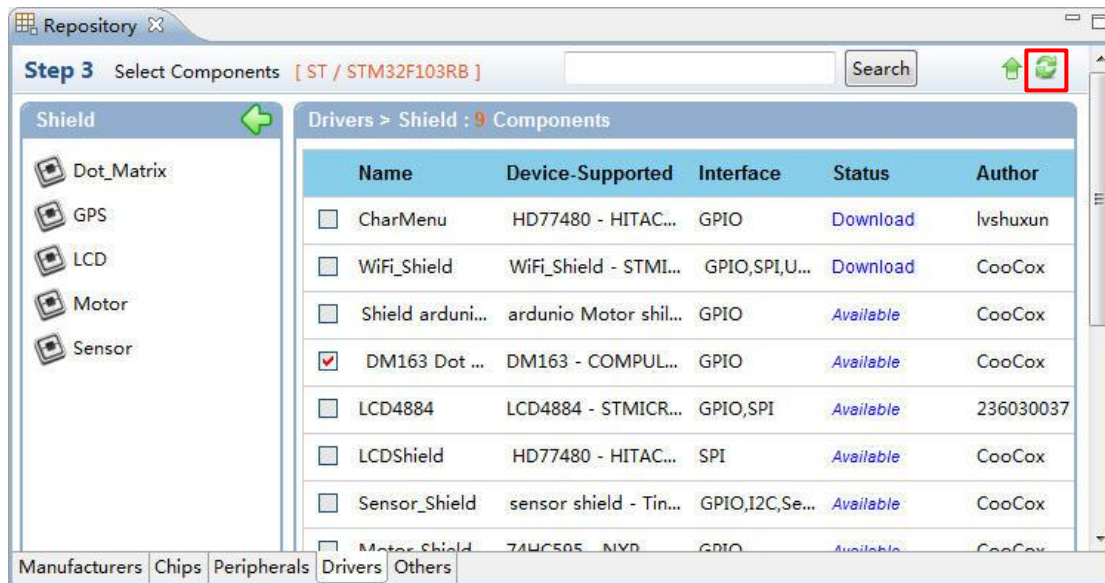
Repository ☒

Step 3 Select Components [ ST / STM32F103RB ] Search

Shield

Dot_Matrix
GPS
LCD
Motor
Sensor

Drivers > Shield : 9 Components

| | Name | Device-Supported | Interface | Status | Author |
|---|---|---|---|---|---|
| ☐ | CharMenu | HD77480 - HITAC... | GPIO | Download | lvshuxun |
| ☐ | WiFi_Shield | WiFi_Shield - STMI... | GPIO,SPI,U... | Download | CooCox |
| ☐ | Shield arduni... | ardunio Motor shil... | GPIO | Available | CooCox |
| ☑ | DM163 Dot ... | DM163 - COMPUL... | GPIO | Available | CooCox |
| ☐ | LCD4884 | LCD4884 - STMICR... | GPIO,SPI | Available | 236030037 |
| ☐ | LCDShield | HD77480 - HITAC... | SPI | Available | CooCox |
| ☐ | Sensor_Shield | sensor shield - Tin... | GPIO,I2C,Se... | Available | CooCox |
| ☐ | Motor Shield | 74HC595 - NXP | GPIO | Available | CooCox |

Manufacturers | Chips | Peripherals | Drivers | Others